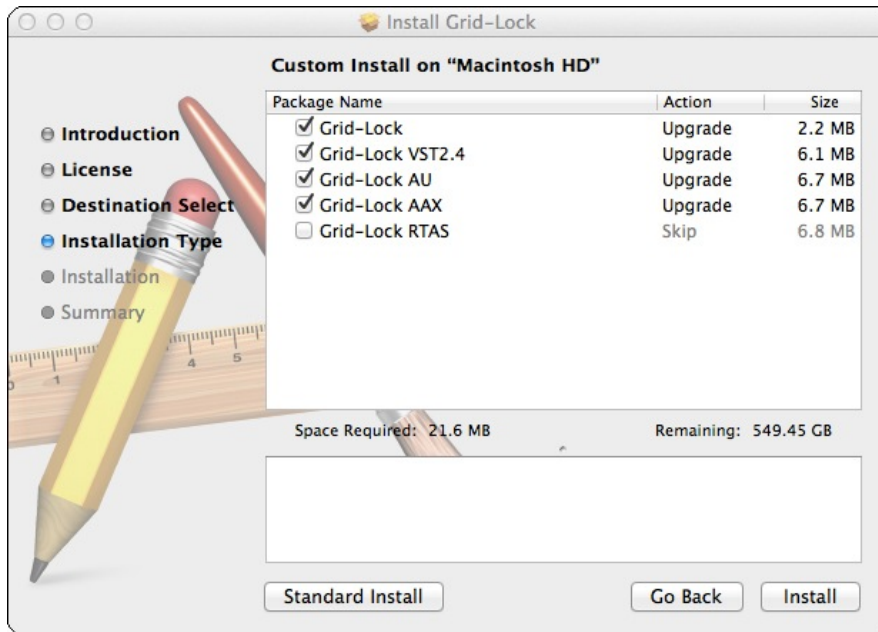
Install Grid-Lock

Custom Install on "Macintosh HD"

Introduction
License
Destination Select
Installation Type
Installation
Summary

| Package Name | Action | Size |
|---|---|---|
| ☑ Grid-Lock | Upgrade | 2.2 MB |
| ☑ Grid-Lock VST2.4 | Upgrade | 6.1 MB |
| ☑ Grid-Lock AU | Upgrade | 6.7 MB |
| ☑ Grid-Lock AAX | Upgrade | 6.7 MB |
| ☐ Grid-Lock RTAS | Skip | 6.8 MB |

Space Required: 21.6 MB    Remaining: 549.45 GB

Standard Install    Go Back    Install